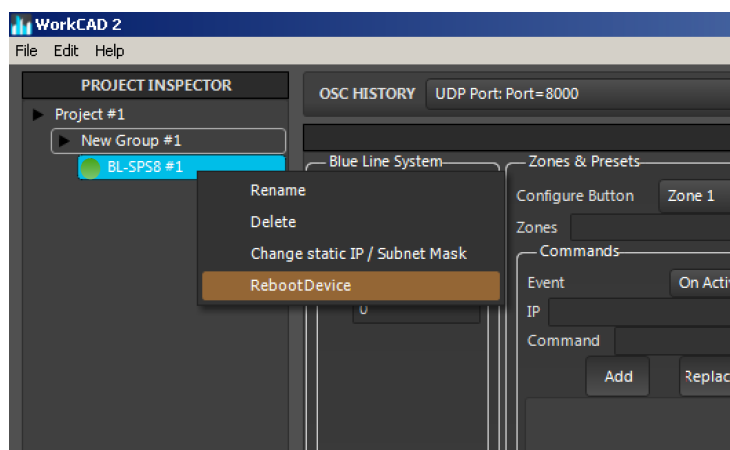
WorkCAD 2

File Edit Help

PROJECT INSPECTOR

Project #1

New Group #1

BL-SPS8 #1

Rename

Delete

Change static IP / Subnet Mask

RebootDevice

OSC HISTORY UDP Port: Port=8000

Blue Line System

0

Zones & Presets

Configure Button Zone 1

Zones

Commands

Event On Acti

IP

Command

Add Replac